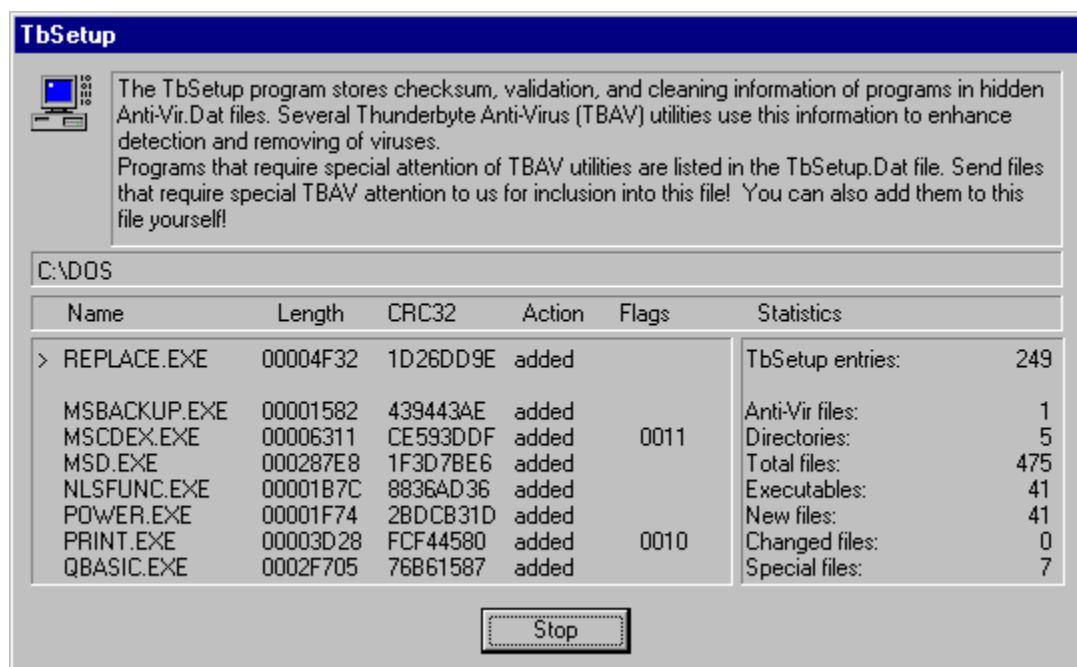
TbSetup

The TbSetup program stores checksum, validation, and cleaning information of programs in hidden Anti-Vir.Dat files. Several Thunderbyte Anti-Virus (TBAV) utilities use this information to enhance detection and removing of viruses.
Programs that require special attention of TBAV utilities are listed in the TbSetup.Dat file. Send files that require special TBAV attention to us for inclusion into this file! You can also add them to this file yourself!

C:\DOS

| Name | Length | CRC32 | Action | Flags |
|---|---|---|---|---|
| > REPLACE.EXE | 00004F32 | 1D26DD9E | added | |
| MSBACKUP.EXE | 00001582 | 439443AE | added | |
| MSCDEX.EXE | 00006311 | CE593DDF | added | 0011 |
| MSD.EXE | 000287E8 | 1F3D7BE6 | added | |
| NLSFUNC.EXE | 00001B7C | 8836AD36 | added | |
| POWER.EXE | 00001F74 | 2BDCB31D | added | |
| PRINT.EXE | 00003D28 | FCF44580 | added | 0010 |
| QBASIC.EXE | 0002F705 | 76B61587 | added | |

| Statistics | |
|---|---|
| TbSetup entries: | 249 |
| Anti-Vir files: | 1 |
| Directories: | 5 |
| Total files: | 475 |
| Executables: | 41 |
| New files: | 41 |
| Changed files: | 0 |
| Special files: | 7 |

Stop